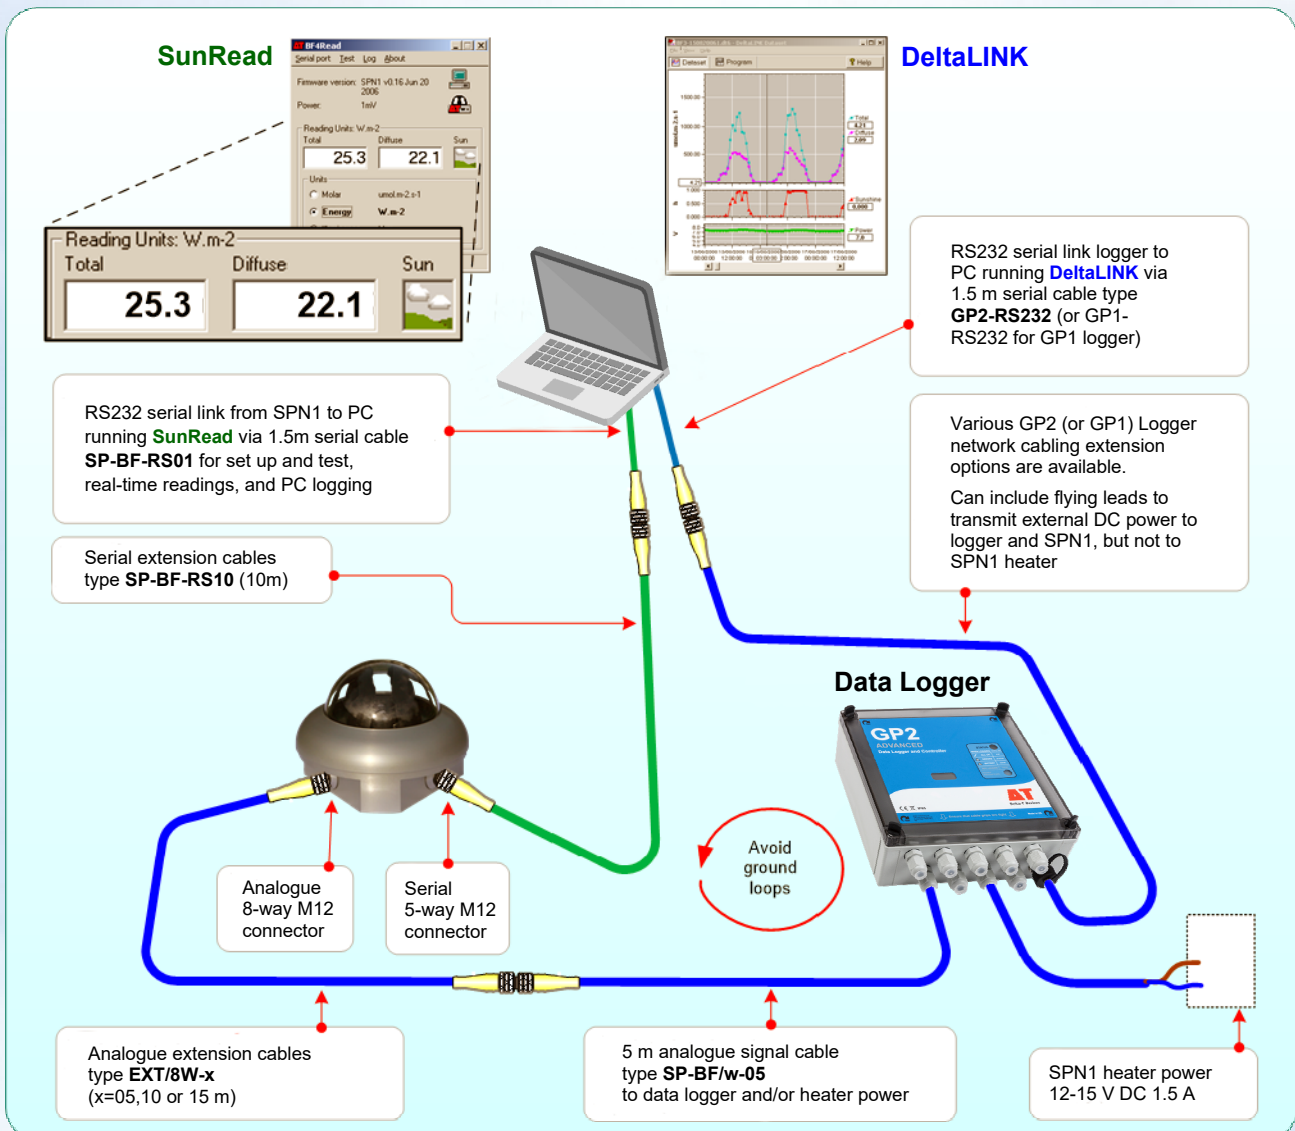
SunRead

BF4Read
Serial port Test Log About
Firmware version: SPN1 v0.16 Jun 20 2006
Power: 1mV
Reading Units: W.m-2
Total Diffuse Sun
25.3 22.1
Units
Molar umol.m-2.s-1
Energy W.m-2

Reading Units: W.m-2
Total Diffuse Sun
25.3 22.1

DeltaLINK

Dataset Program Help

RS232 serial link logger to PC running DeltaLINK via 1.5 m serial cable type GP2-RS232 (or GP1-RS232 for GP1 logger)

RS232 serial link from SPN1 to PC running SunRead via 1.5m serial cable SP-BF-RS01 for set up and test, real-time readings, and PC logging

Various GP2 (or GP1) Logger network cabling extension options are available.

Can include flying leads to transmit external DC power to logger and SPN1, but not to SPN1 heater

Serial extension cables type SP-BF-RS10 (10m)

Data Logger

GP2
ADVANCED

Analogue 8-way M12 connector

Serial 5-way M12 connector

Avoid ground loops

Analogue extension cables type EXT/8W-x (x=05,10 or 15 m)

5 m analogue signal cable type SP-BF/w-05 to data logger and/or heater power

SPN1 heater power 12-15 V DC 1.5 A